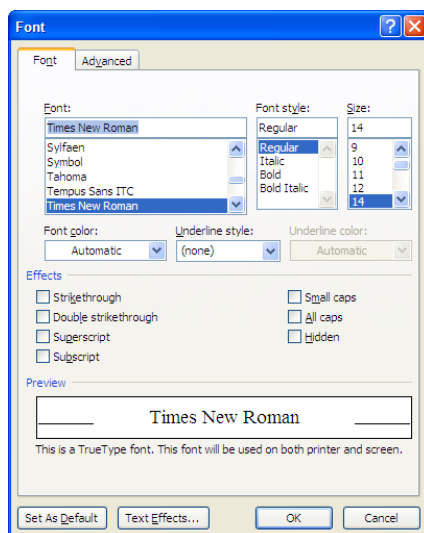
Font

Font | Advanced

Font:
Times New Roman
Sylfaen
Symbol
Tahoma
Tempus Sans ITC
Times New Roman

Font style:
Regular
Regular
Italic
Bold
Bold Italic

Size:
14
9
10
11
12
14

Font color:
Automatic

Underline style:
(none)

Underline color:
Automatic

Effects

Strikethrough
Double strikethrough
Superscript
Subscript

Small caps
All caps
Hidden

Preview

Times New Roman

This is a TrueType font. This font will be used on both printer and screen.

Set As Default | Text Effects... | OK | Cancel